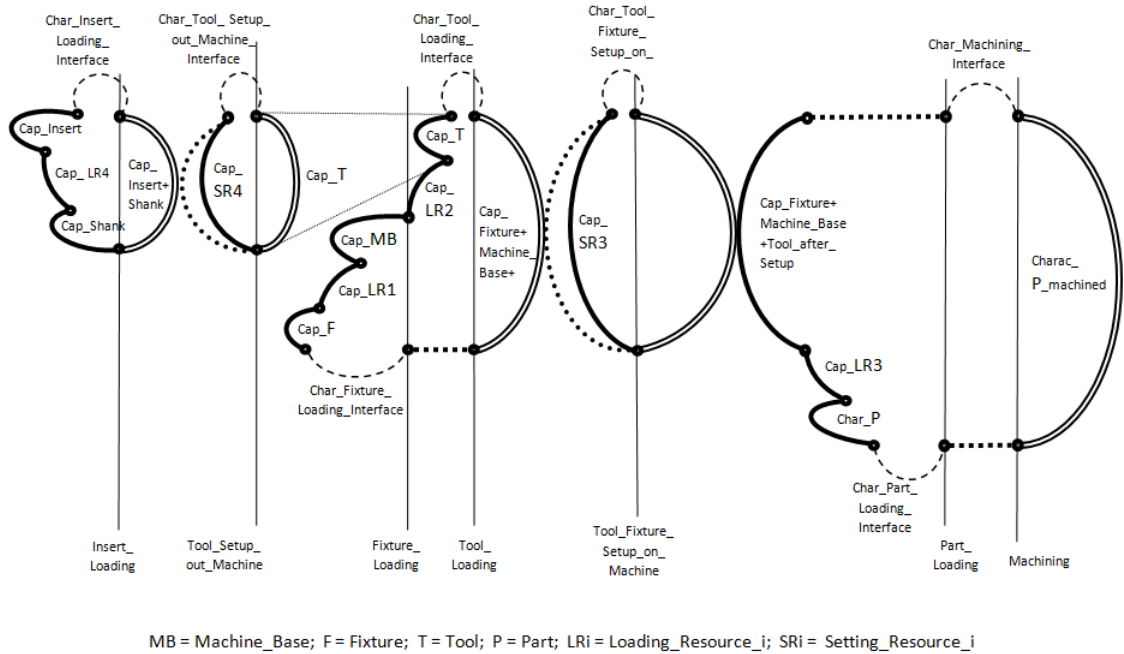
Char_Insert_ Loading_ Interface

Char_Tool_ Setup_ out_Machine_ Interface

Char_Tool_ Loading_ Interface

Char_Tool_ Fixture_ Setup_on_

Char_Machining_ Interface

Cap_Insert

Cap_ LR4

Cap_Shank

Cap_ Insert+ Shank

Cap_ SR4

Cap_T

Cap_T

Cap_ LR2

Cap_MB

Cap_LR1

Cap_F

Cap_ Fixture+ Machine_ Base+

Cap_ SR3

Cap_Fixture+ Machine_Base +Tool_after_ Setup

Charac_ P_machined

Cap_LR3

Char_P

Char_Fixture_ Loading_Interface

Char_Part_ Loading_ Interface

Insert_ Loading

Tool_Setup_ out_Machine

Fixture_ Loading

Tool_ Loading

Tool_Fixture_ Setup_on_ Machine

Part_ Loading

Machining

MB = Machine_Base; F = Fixture; T = Tool; P = Part; LRi = Loading_Resource_i; SRi = Setting_Resource_i